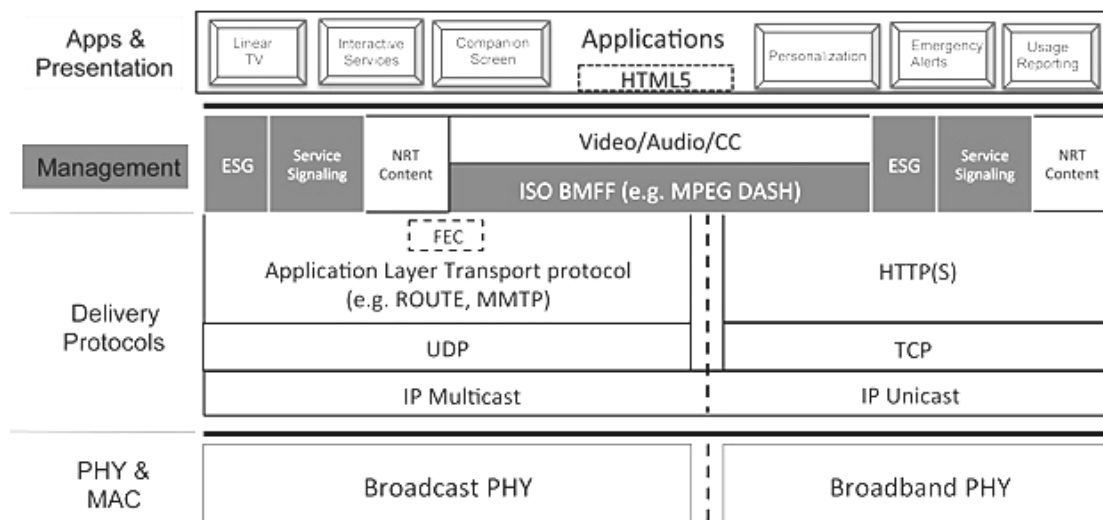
Apps & Presentation

Linear TV

Interactive Services

Companion Screen

Applications

HTML5

Personalization

Emergency Alerts

Usage Reporting

Management

ESG

Service Signaling

NRT Content

Video/Audio/CC

ISO BMFF (e.g. MPEG DASH)

ESG

Service Signaling

NRT Content

Delivery Protocols

FEC

Application Layer Transport protocol (e.g. ROUTE, MMTP)

HTTP(S)

UDP

TCP

IP Multicast

IP Unicast

PHY & MAC

Broadcast PHY

Broadband PHY